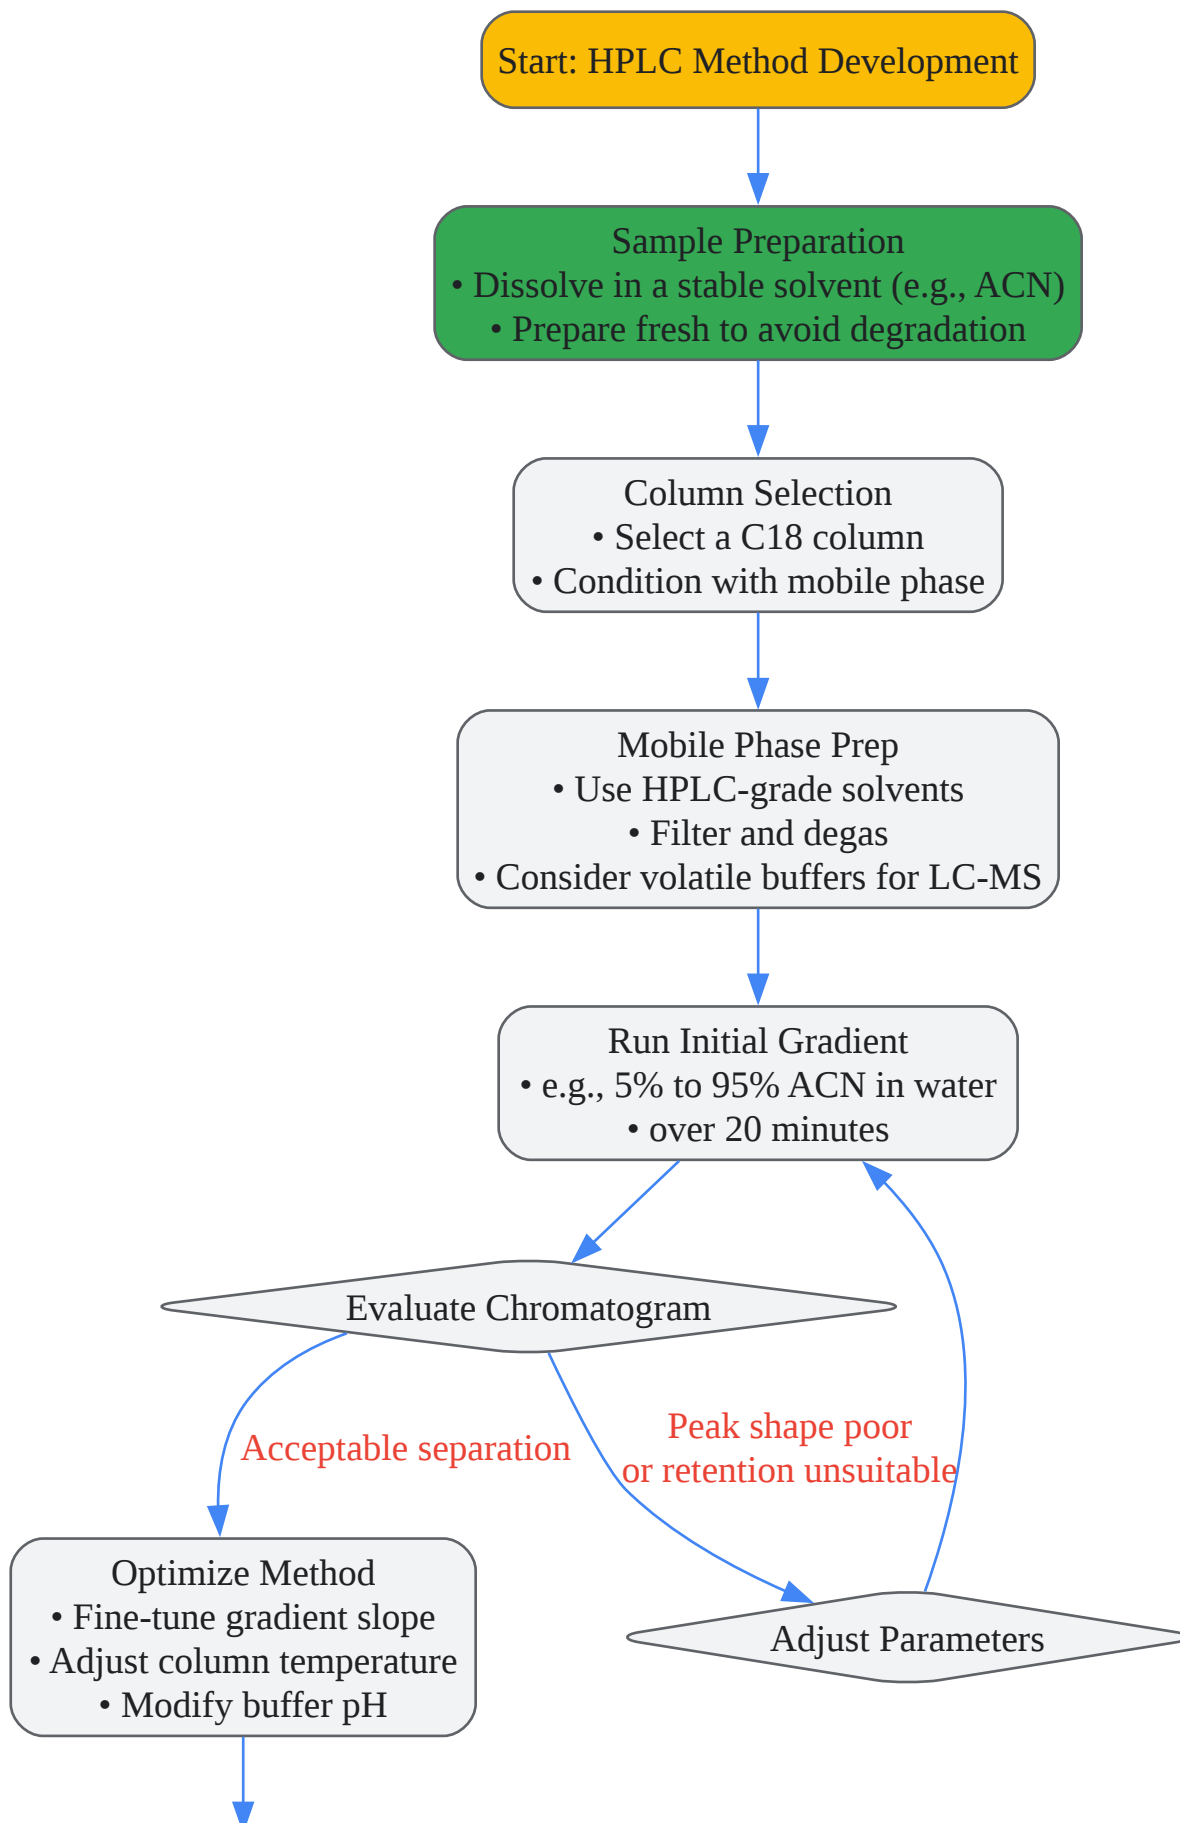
Start: HPLC Method Development

Sample Preparation
• Dissolve in a stable solvent (e.g., ACN)
• Prepare fresh to avoid degradation

Column Selection
• Select a C18 column
• Condition with mobile phase

Mobile Phase Prep
• Use HPLC-grade solvents
• Filter and degas
• Consider volatile buffers for LC-MS

Run Initial Gradient
• e.g., 5% to 95% ACN in water
• over 20 minutes

Evaluate Chromatogram

Acceptable separation

Peak shape poor or retention unsuitable

Optimize Method
• Fine-tune gradient slope
• Adjust column temperature
• Modify buffer pH

Adjust Parameters